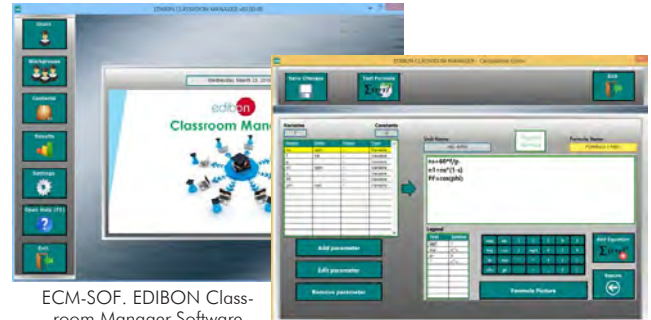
EDIBON CLASSROOM MANAGER v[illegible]

Users

Workgroups

Contents

Results

Settings

Open Help (F1)

Exit

Wednesday, March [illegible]

edibon

Classroom Manag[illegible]

EDIBON CLASSROOM MANAGER - Calculations Editor

Save Changes

Test Formula

Exit

Variable

Constants

Unit Name

Formula Name

ns=60*f/p
n1=ns*(1-s)
PF=cos(phi)

Legend

Add parameter

Edit parameter

Remove parameter

Formula Picture

Add Equation

Ignore

ECM-SOF. EDIBON Classroom Manager Software